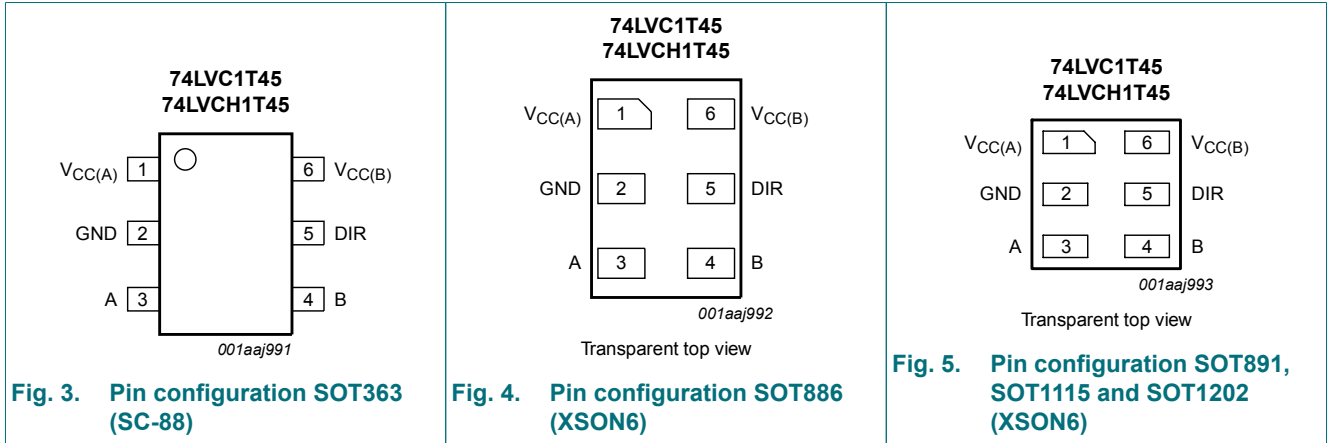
74LVC1T45
74LVCH1T45

$V_{CC(A)}$ 1
GND 2
A 3
6 $V_{CC(B)}$
5 DIR
4 B

001aaj991

Fig. 3. Pin configuration SOT363 (SC-88)

74LVC1T45
74LVCH1T45

$V_{CC(A)}$ 1
6 $V_{CC(B)}$
GND 2
5 DIR
A 3
4 B

001aaj992

Transparent top view

Fig. 4. Pin configuration SOT886 (XSON6)

74LVC1T45
74LVCH1T45

$V_{CC(A)}$ 1
6 $V_{CC(B)}$
GND 2
5 DIR
A 3
4 B

001aaj993

Transparent top view

Fig. 5. Pin configuration SOT891, SOT1115 and SOT1202 (XSON6)